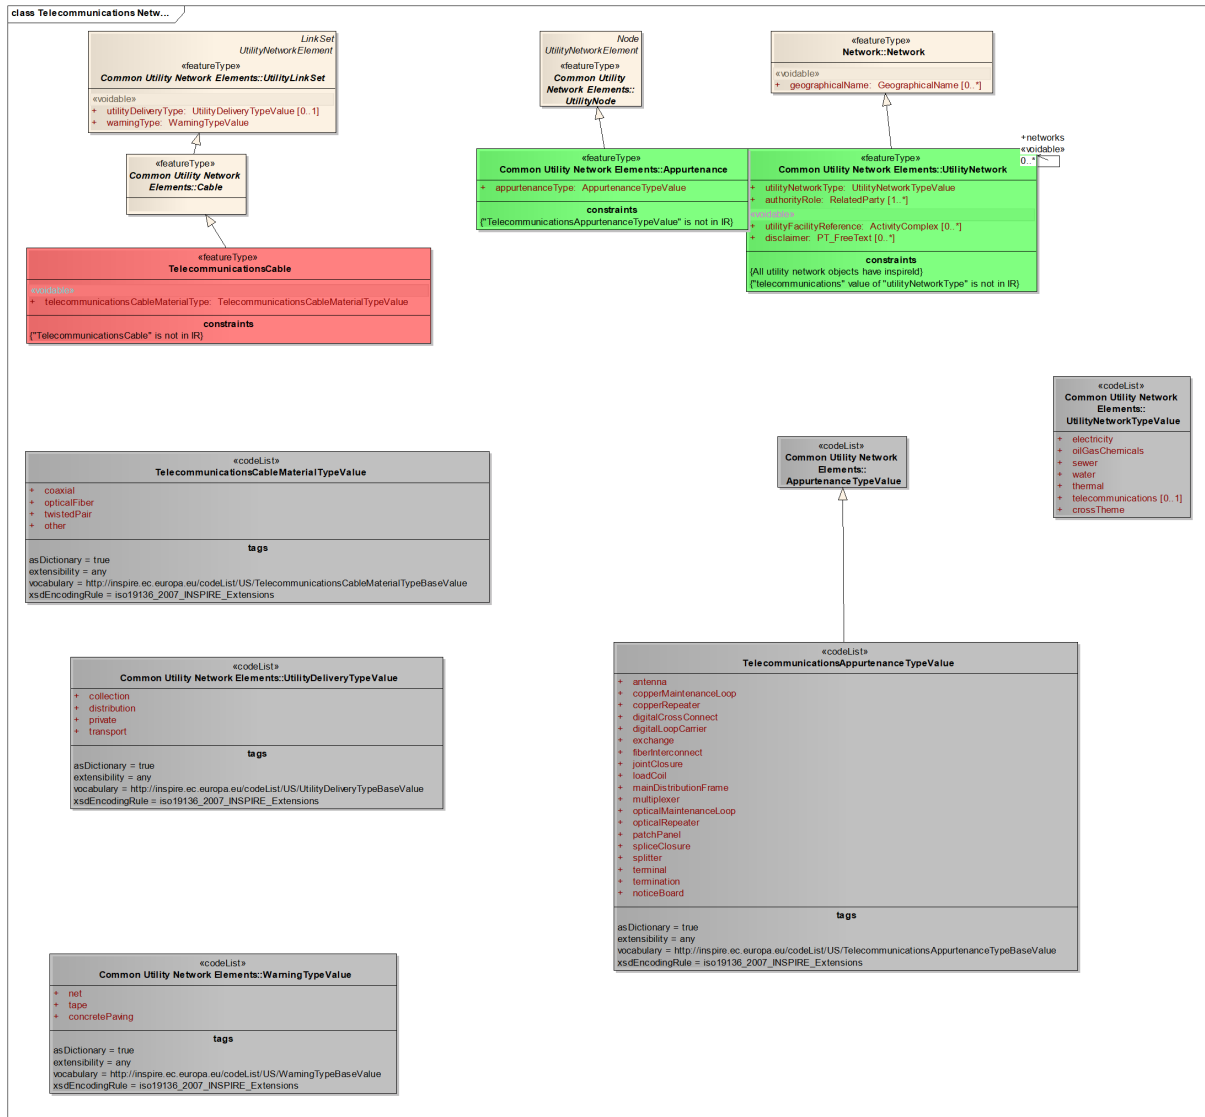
class Telecommunications Netw...

LinkSet
UtilityNetworkElement
«featureType»
Common Utility Network Elements::UtilityLinkSet
«voidable»
+ utilityDeliveryType: UtilityDeliveryTypeValue [0..1]
+ warningType: WarningTypeValue

«featureType»
Common Utility Network Elements::Cable

«featureType»
TelecommunicationsCable
«voidable»
+ telecommunicationsCableMaterialType: TelecommunicationsCableMaterialTypeValue
constraints
{"TelecommunicationsCable" is not in IR}

Node
UtilityNetworkElement
«featureType»
Common Utility Network Elements:: UtilityNode

«featureType»
Network::Network
«voidable»
+ geographicalName: GeographicalName [0..*]

«featureType»
Common Utility Network Elements::Appurtenance
+ appurtenanceType: AppurtenanceTypeValue
constraints
{"TelecommunicationsAppurtenanceTypeValue" is not in IR}

«featureType»
Common Utility Network Elements::UtilityNetwork
+ utilityNetworkType: UtilityNetworkTypeValue
+ authorityRole: RelatedParty [1..*]
«voidable»
+ utilityFacilityReference: ActivityComplex [0..*]
+ disclaimer: PT_FreeText [0..*]
constraints
{All utility network objects have inspireId}
{"telecommunications" value of "utilityNetworkType" is not in IR}

+networks
«voidable»
0..*

«codeList»
Common Utility Network Elements:: UtilityNetworkTypeValue
+ electricity
+ oilGasChemicals
+ sewer
+ water
+ thermal
+ telecommunications [0..1]
+ crossTheme

«codeList»
TelecommunicationsCableMaterialTypeValue
+ coaxial
+ opticalFiber
+ twistedPair
+ other
tags
asDictionary = true
extensibility = any
vocabulary = http://inspire.ec.europa.eu/codeList/US/TelecommunicationsCableMaterialTypeBaseValue
xsdEncodingRule = iso19136_2007_INSPIRE_Extensions

«codeList»
Common Utility Network Elements:: AppurtenanceTypeValue

«codeList»
Common Utility Network Elements::UtilityDeliveryTypeValue
+ collection
+ distribution
+ private
+ transport
tags
asDictionary = true
extensibility = any
vocabulary = http://inspire.ec.europa.eu/codeList/US/UtilityDeliveryTypeBaseValue
xsdEncodingRule = iso19136_2007_INSPIRE_Extensions

«codeList»
TelecommunicationsAppurtenanceTypeValue
+ antenna
+ copperMaintenanceLoop
+ copperRepeater
+ digitalCrossConnect
+ digitalLoopCarrier
+ exchange
+ fiberInterconnect
+ jointClosure
+ loadCoil
+ mainDistributionFrame
+ multiplexer
+ opticalMaintenanceLoop
+ opticalRepeater
+ patchPanel
+ spliceClosure
+ splitter
+ terminal
+ termination
+ noticeBoard
tags
asDictionary = true
extensibility = any
vocabulary = http://inspire.ec.europa.eu/codeList/US/TelecommunicationsAppurtenanceTypeBaseValue
xsdEncodingRule = iso19136_2007_INSPIRE_Extensions

«codeList»
Common Utility Network Elements::WarningTypeValue
+ net
+ tape
+ concretePaving
tags
asDictionary = true
extensibility = any
vocabulary = http://inspire.ec.europa.eu/codeList/US/WarningTypeBaseValue
xsdEncodingRule = iso19136_2007_INSPIRE_Extensions